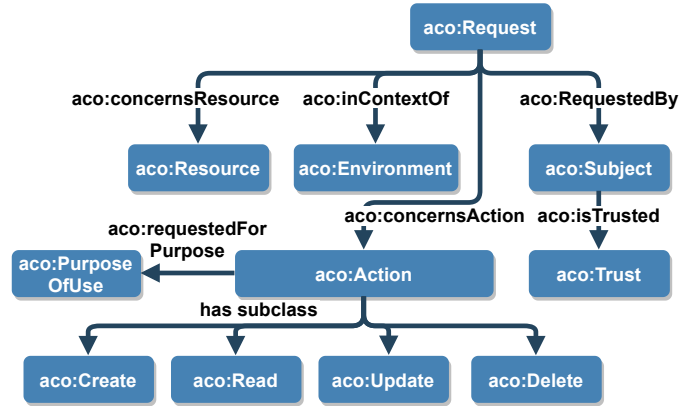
aco:Request

aco:concernsResource
aco:inContextOf
aco:RequestedBy

aco:Resource
aco:Environment
aco:Subject

aco:concernsAction
aco:isTrusted

aco:requestedFor Purpose

aco:Purpose OfUse
aco:Action
aco:Trust

has subclass

aco:Create
aco:Read
aco:Update
aco:Delete